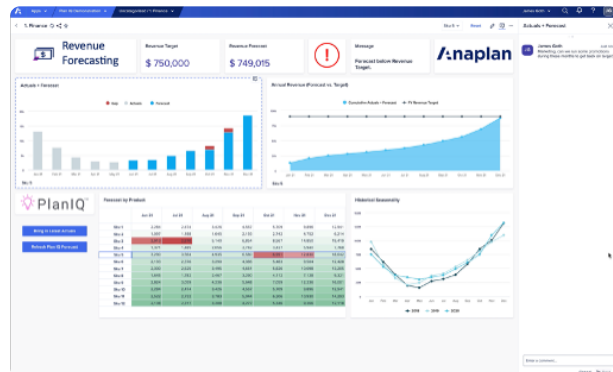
Revenue Forecasting

Revenue Target
$ 750,000

Revenue Forecast
$ 749,015

Message
Forecast below Revenue Target.

Anaplan

Actuals + Forecast

Annual Revenue (Forecast vs. Target)

PlanIQ

Forecast by Product

Historical Seasonality

Actuals + Forecast

James Roth

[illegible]